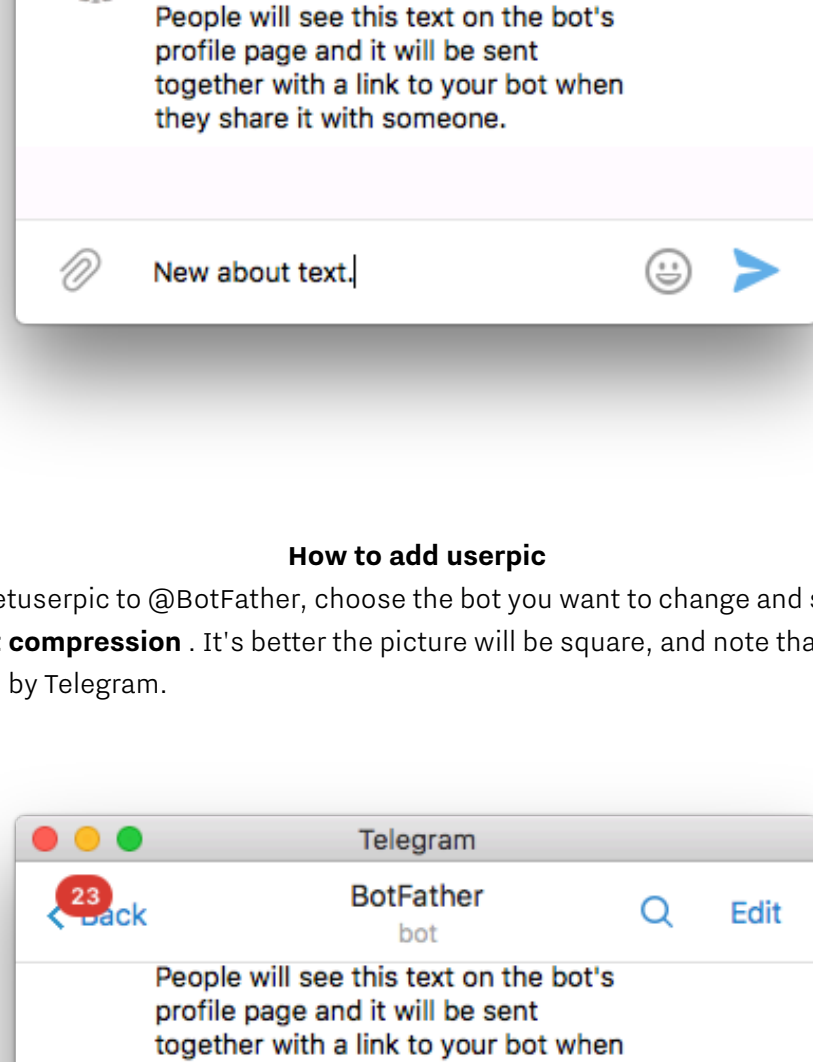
People will see this text on the bot's profile page and it will be sent together with a link to your bot when they share it with someone.

New about text.

How to add userpic

etuserpic to @BotFather, choose the bot you want to change and s
compression . It's better the picture will be square, and note tha
by Telegram.

Telegram

23 Back

BotFather
bot

Edit

People will see this text on the bot's profile page and it will be sent together with a link to your bot when